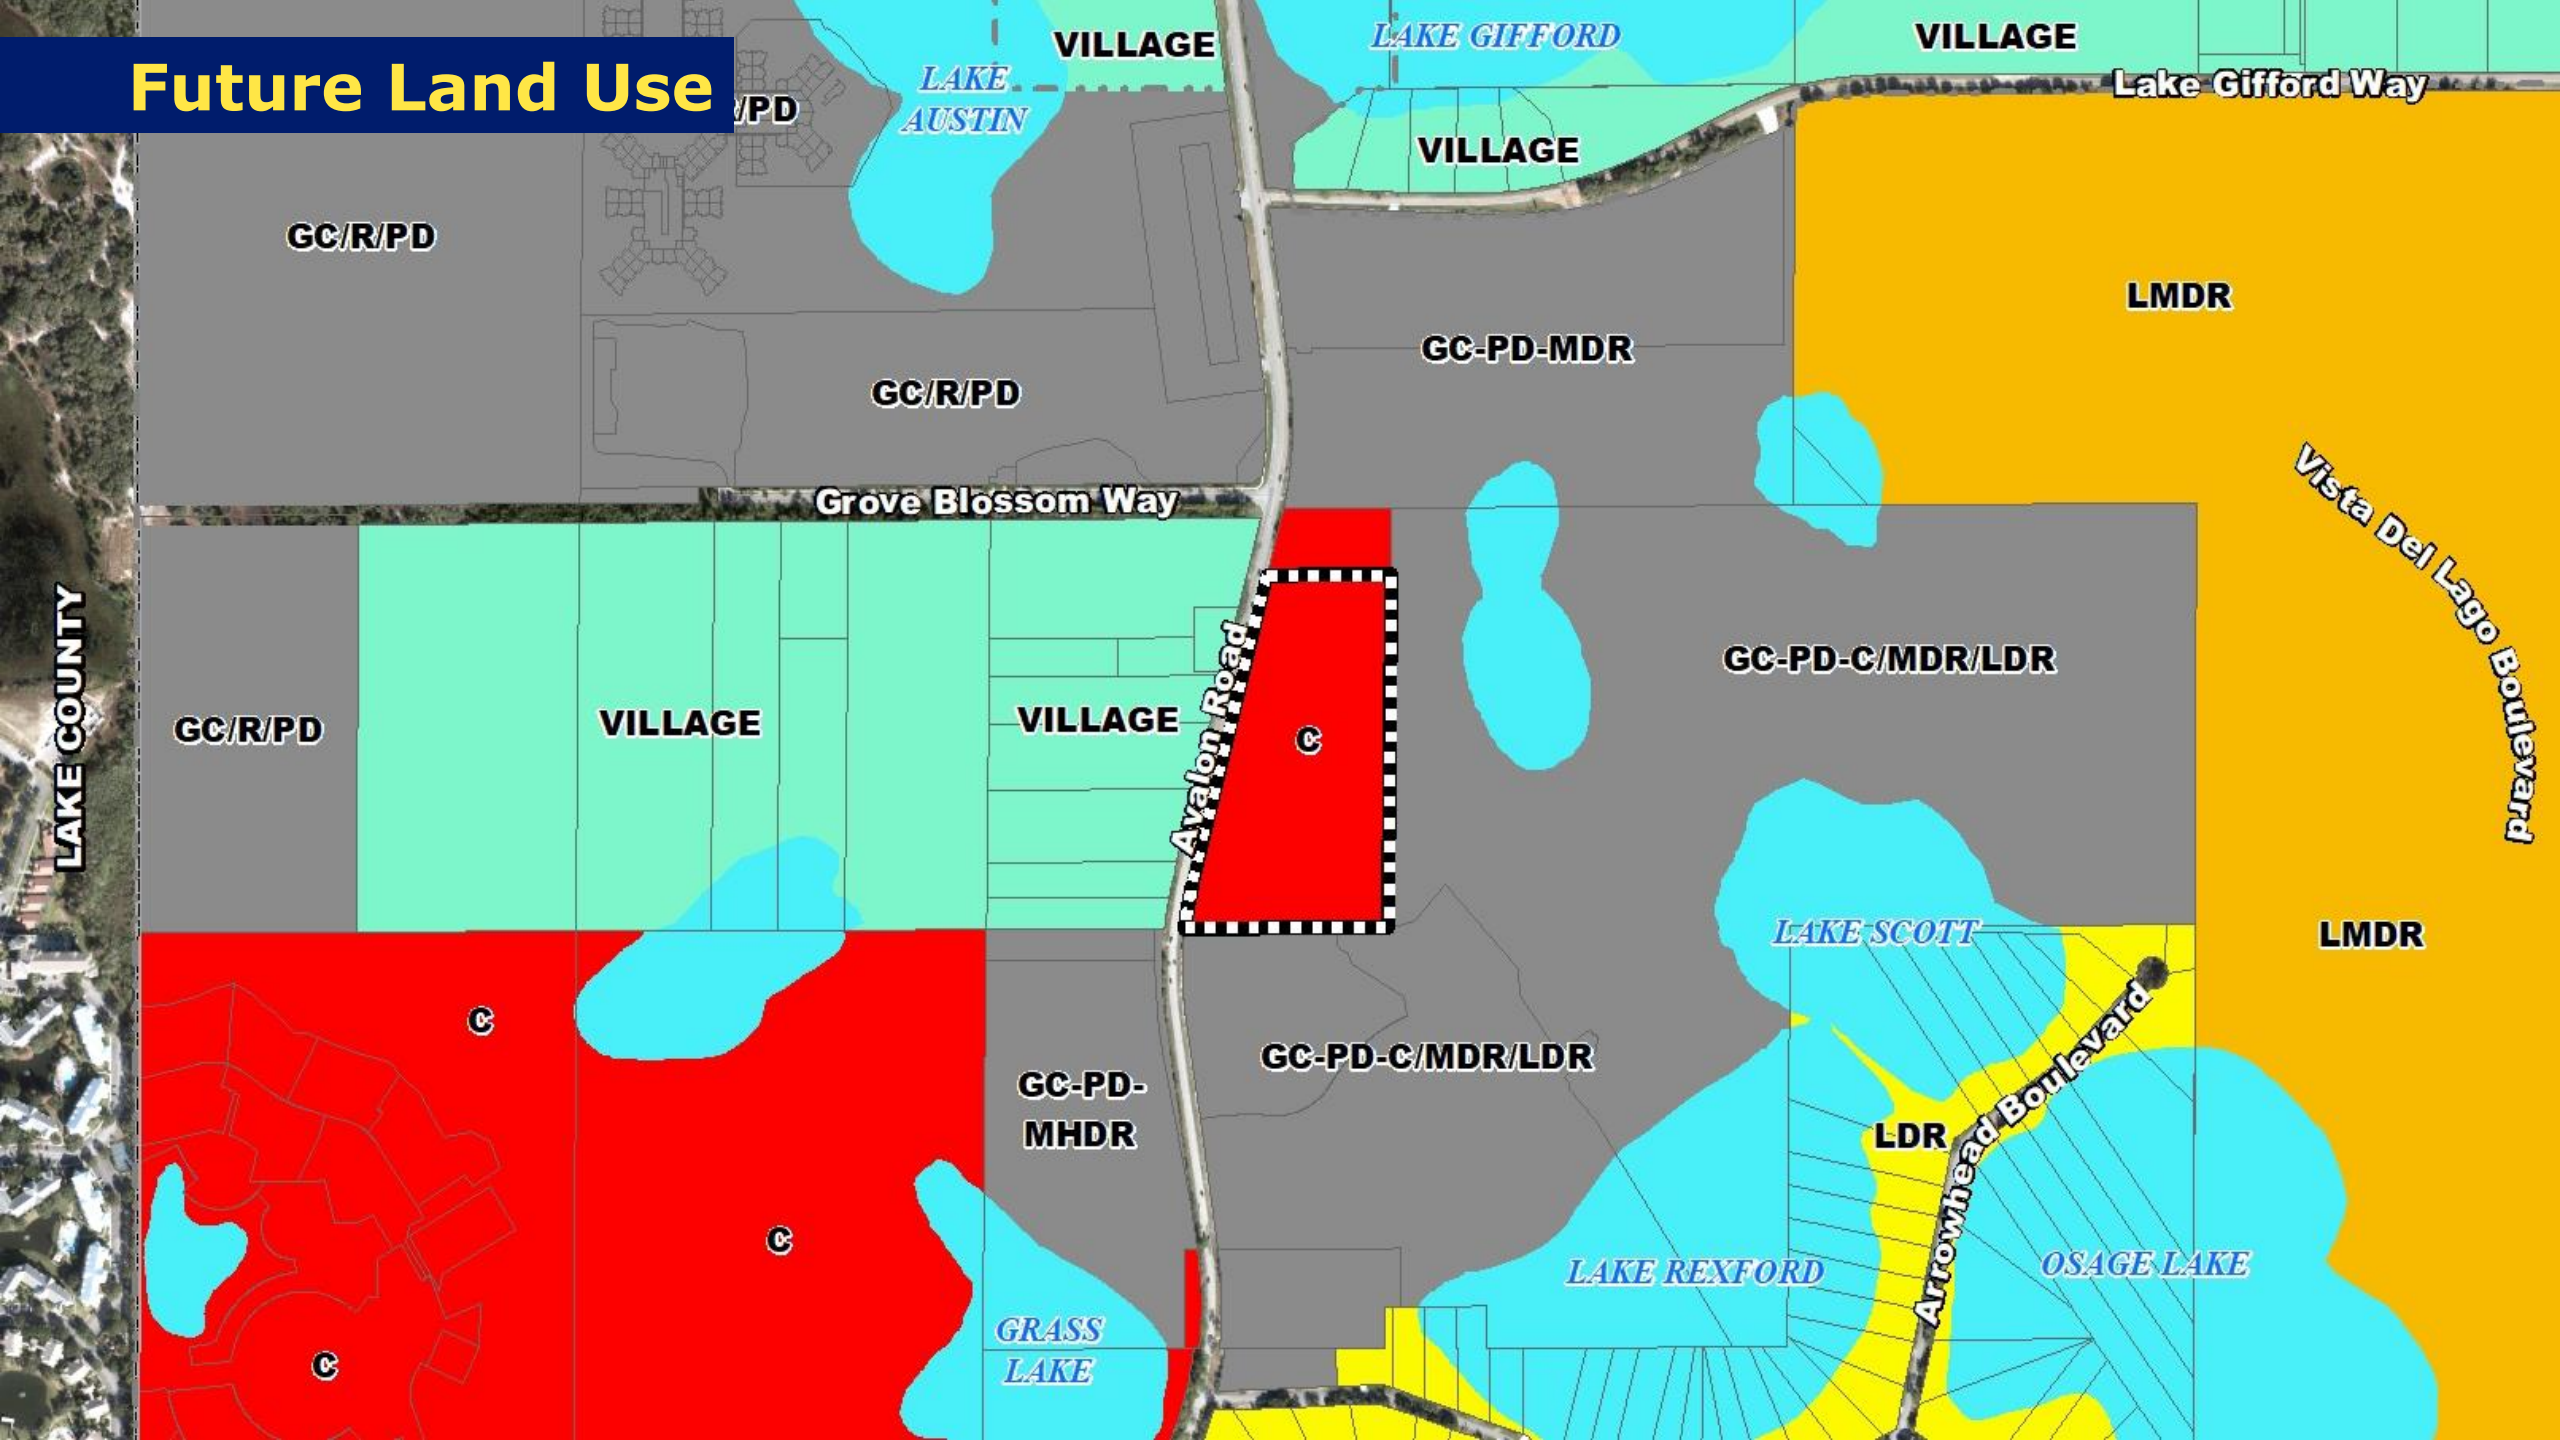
Future Land Use

/PD

VILLAGE

LAKE AUSTIN

LAKE GIFFORD

VILLAGE

Lake Gifford Way

VILLAGE

GC/R/PD

LMDR

GC-PD-MDR

GC/R/PD

Grove Blossom Way

Vista Del Lago Boulevard

GC-PD-C/MDR/LDR

LAKE COUNTY

GC/R/PD

VILLAGE

VILLAGE

Avalon Road

C

LAKE SCOTT

LMDR

C

GC-PD-C/MDR/LDR

GC-PD-MHDR

LDR

Arrowhead Boulevard

C

LAKE REXFORD

OSAGE LAKE

GRASS LAKE

C